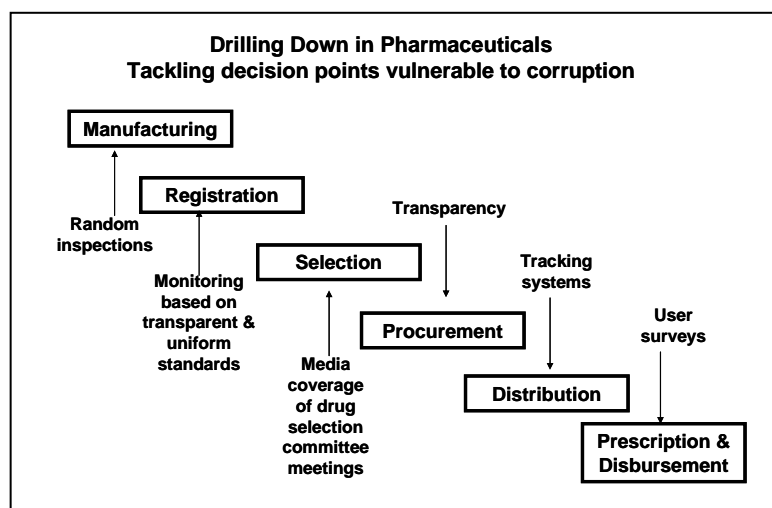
Drilling Down in Pharmaceuticals
Tackling decision points vulnerable to corruption

Manufacturing

Random inspections

Registration

Monitoring based on transparent & uniform standards

Selection

Media coverage of drug selection committee meetings

Transparency

Procurement

Tracking systems

Distribution

User surveys

Prescription & Disbursement